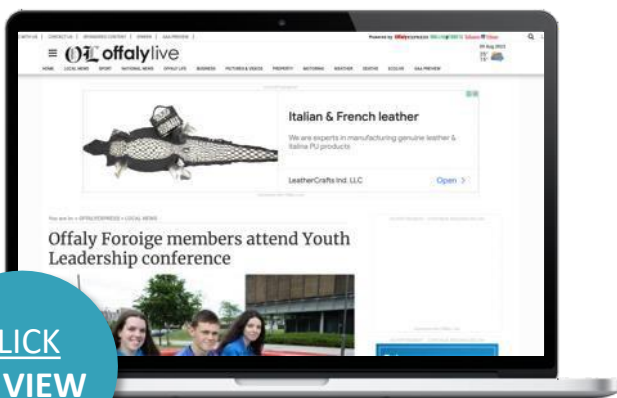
OL offalylive

Italian & French leather

We are experts in manufacturing genuine leather & Italina PU products

LeatherCrafts Ind. LLC

Open >

Offaly Foroige members attend Youth Leadership conference

LICK
VIEW